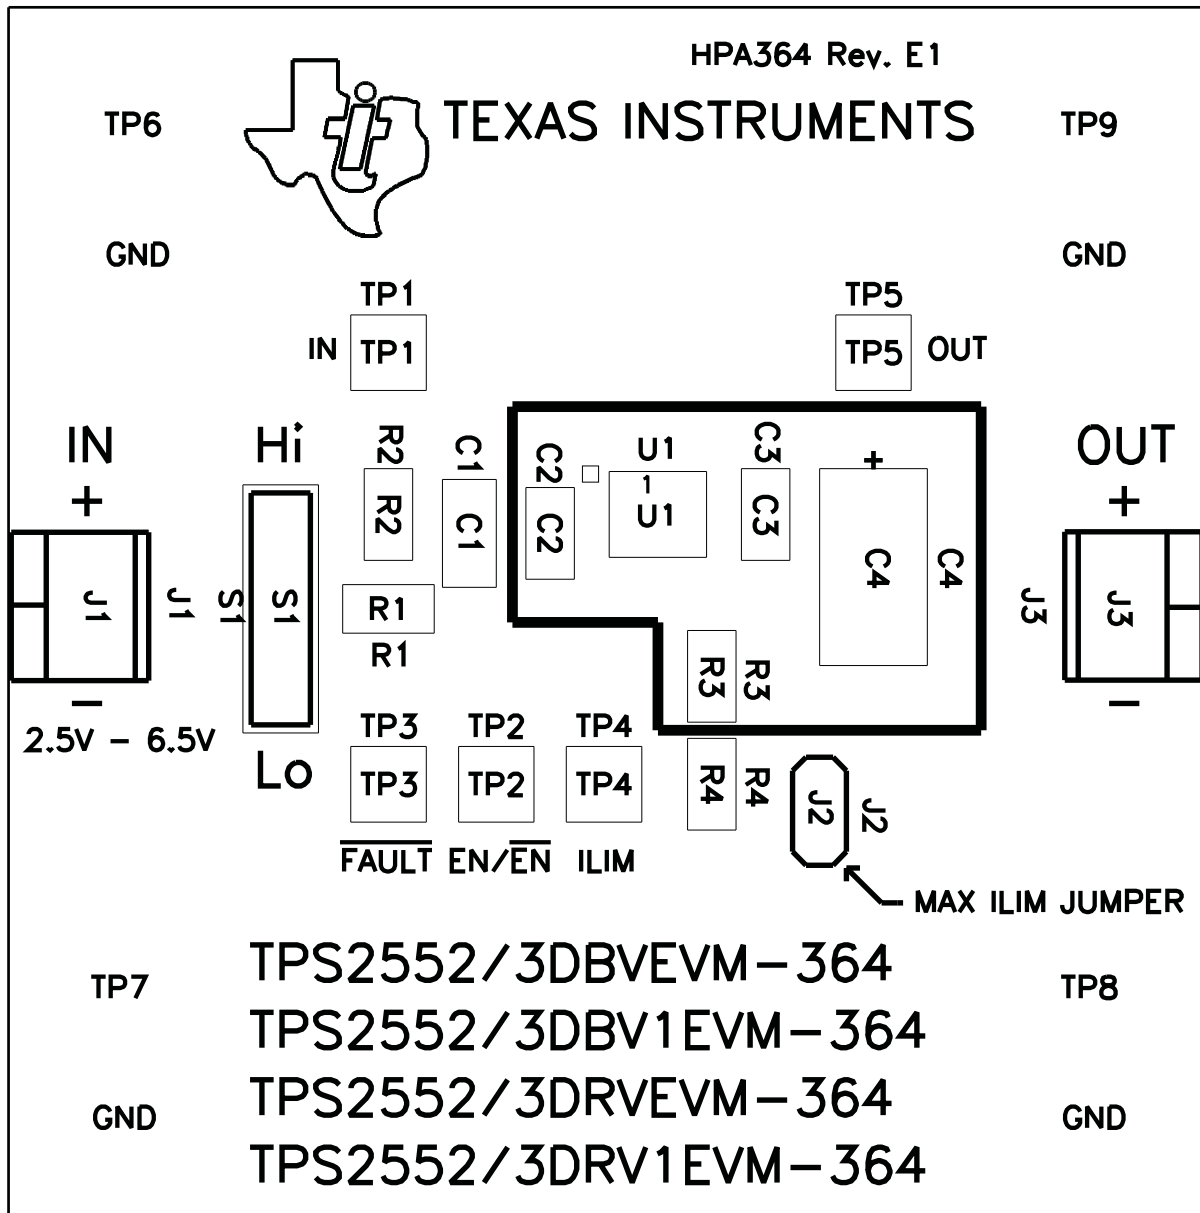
HPA364 Rev. E1

TP6

TEXAS INSTRUMENTS

TP9

GND

GND

TP1

IN TP1

TP5

TP5 OUT

IN
+

Hi

R2
R2

C1
C1

C2
C2

U1
1
U1

C3
C3

+

C4
C4

OUT
+

J1
J1

S1
S1

R1
R1

R3
R3

J3
J3

−
2.5V − 6.5V

Lo

TP3
TP3

TP2
TP2

TP4
TP4

R4
R4

J2
J2

−

$\overline{\text{FAULT}}$ EN/$\overline{\text{EN}}$ ILIM

MAX ILIM JUMPER

TP7

TPS2552/3DBVEVM−364
TPS2552/3DBV1EVM−364
TPS2552/3DRVEVM−364
TPS2552/3DRV1EVM−364

TP8

GND

GND